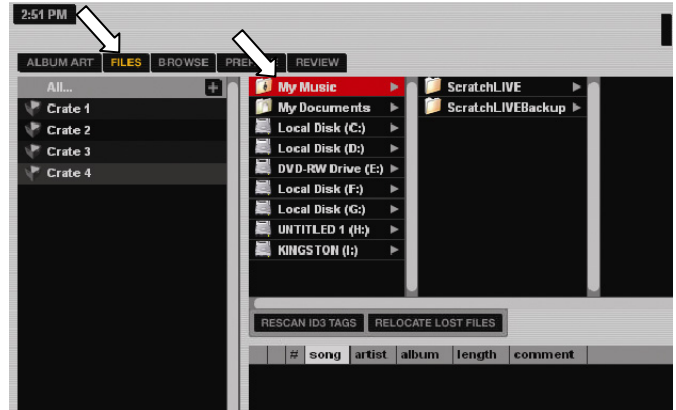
2:51 PM

ALBUM ART FILES BROWSE PRE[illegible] REVIEW

All...

Crate 1

Crate 2

Crate 3

Crate 4

My Music

My Documents

Local Disk (C:)

Local Disk (D:)

DVD-RW Drive (E:)

Local Disk (F:)

Local Disk (G:)

UNTITLED 1 (H:)

KINGSTON (I:)

ScratchLIVE

ScratchLIVEBackup

RESCAN ID3 TAGS RELOCATE LOST FILES

| # | song | artist | album | length | comment |
|---|---|---|---|---|---|